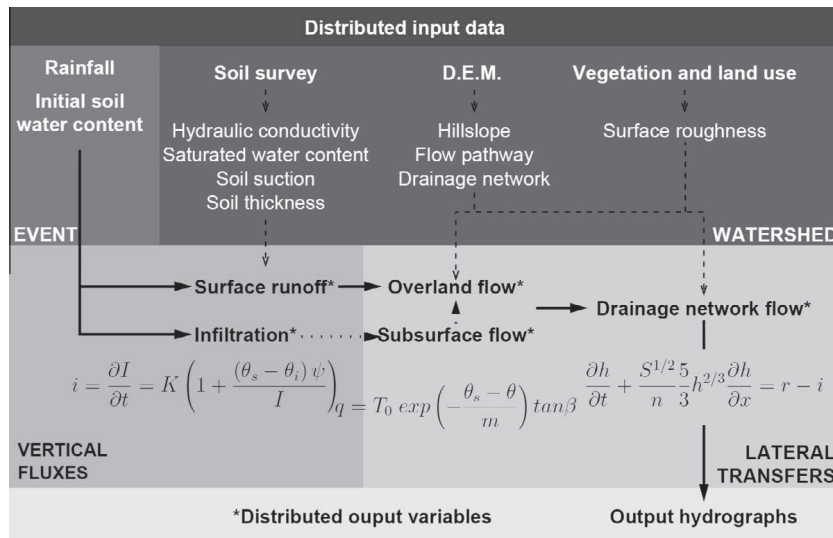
Distributed input data

Rainfall

Initial soil water content

Soil survey

Hydraulic conductivity
Saturated water content
Soil suction
Soil thickness

D.E.M.

Hillslope
Flow pathway
Drainage network

Vegetation and land use

Surface roughness

EVENT

WATERSHED

Surface runoff*

Overland flow*

Drainage network flow*

Infiltration*

Subsurface flow*

$i = \frac{\partial I}{\partial t} = K\left(1 + \frac{(\theta_s - \theta_i)\,\psi}{I}\right)$ $q = T_0\, exp\left(-\frac{\theta_s - \theta}{m}\right) tan\beta$ $\frac{\partial h}{\partial t} + \frac{S^{1/2}}{n}\frac{5}{3}h^{2/3}\frac{\partial h}{\partial x} = r - i$

VERTICAL FLUXES

LATERAL TRANSFERS

*Distributed ouput variables

Output hydrographs